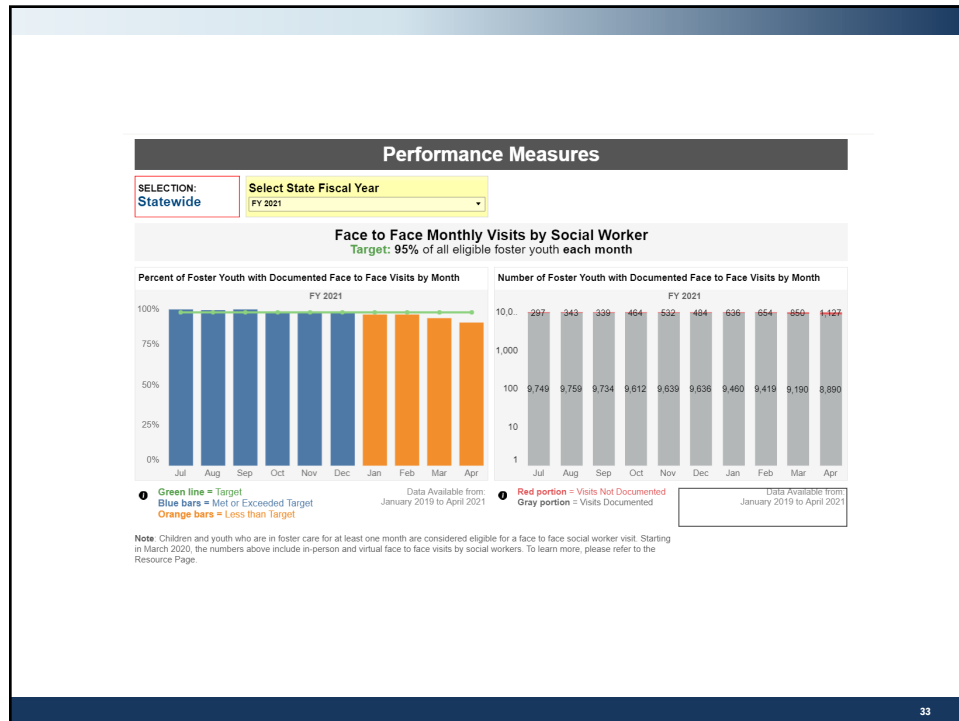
Performance Measures

SELECTION:
Statewide

Select State Fiscal Year
FY 2021

Face to Face Monthly Visits by Social Worker
Target: 95% of all eligible foster youth each month

Percent of Foster Youth with Documented Face to Face Visits by Month

FY 2021

100%
75%
50%
25%
0%

Jul Aug Sep Oct Nov Dec Jan Feb Mar Apr

Green line = Target
Blue bars = Met or Exceeded Target
Orange bars = Less than Target

Data Available from:
January 2019 to April 2021

Number of Foster Youth with Documented Face to Face Visits by Month

FY 2021

10,0..
1,000
100
10
1

297 343 339 464 532 484 636 654 850 1,127

9,749 9,759 9,734 9,612 9,639 9,636 9,460 9,419 9,190 8,890

Jul Aug Sep Oct Nov Dec Jan Feb Mar Apr

Red portion = Visits Not Documented
Gray portion = Visits Documented

Data Available from:
January 2019 to April 2021

Note: Children and youth who are in foster care for at least one month are considered eligible for a face to face social worker visit. Starting in March 2020, the numbers above include in-person and virtual face to face visits by social workers. To learn more, please refer to the Resource Page.

33